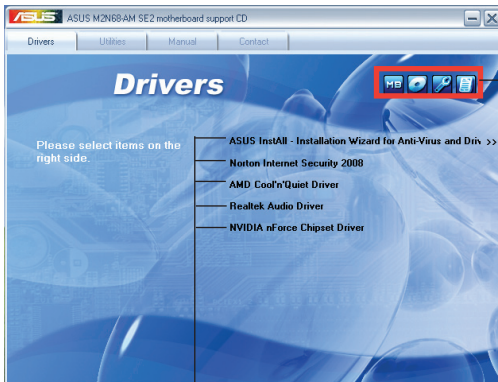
/ASUS ASUS M2N68-AM SE2 motherboard support CD

Drivers | Utilities | Manual | Contact

Drivers

MB

Please select items on the right side.

ASUS InstAll - Installation Wizard for Anti-Virus and Driv >>

Norton Internet Security 2008

AMD Cool'n'Quiet Driver

Realtek Audio Driver

NVIDIA nForce Chipset Driver